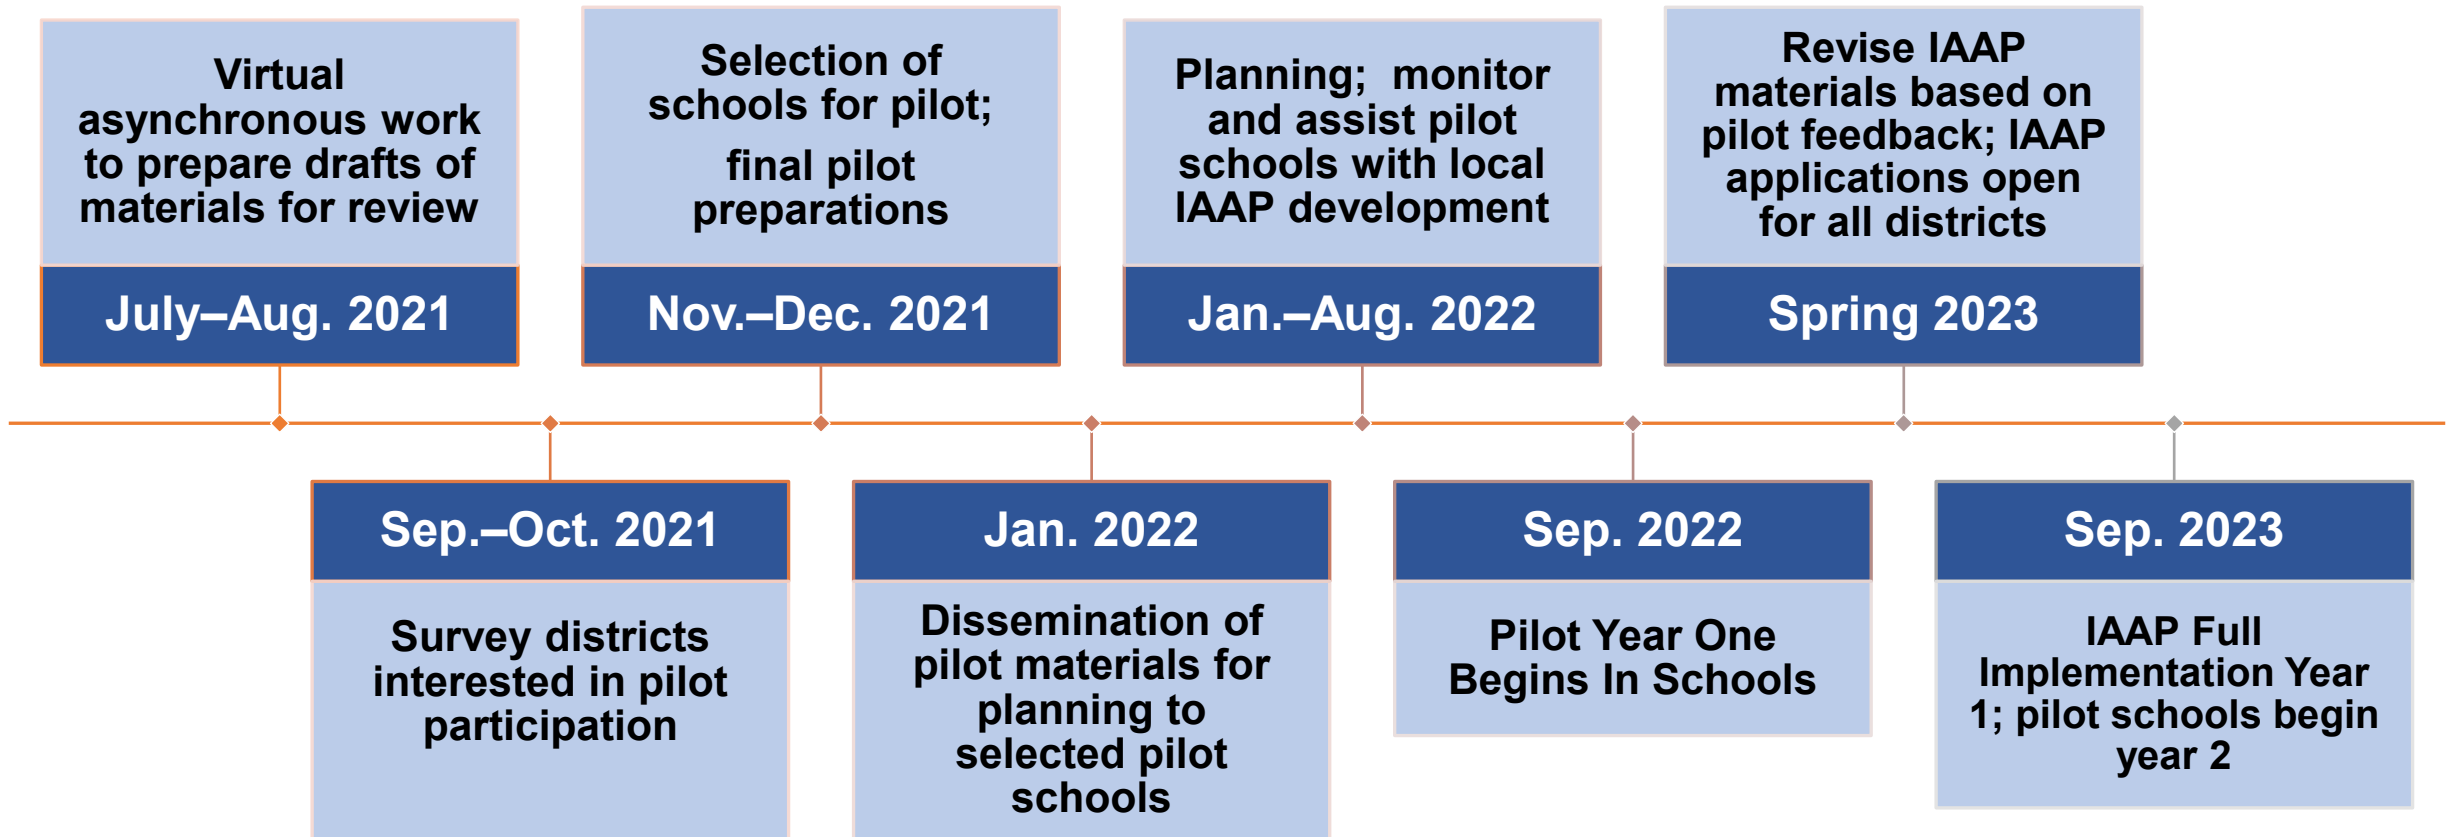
Virtual asynchronous work to prepare drafts of materials for review

July–Aug. 2021

Sep.–Oct. 2021

Survey districts interested in pilot participation

Selection of schools for pilot;

final pilot preparations

Nov.–Dec. 2021

Jan. 2022

Dissemination of pilot materials for planning to selected pilot schools

Planning; monitor and assist pilot schools with local IAAP development

Jan.–Aug. 2022

Sep. 2022

Pilot Year One Begins In Schools

Revise IAAP materials based on pilot feedback; IAAP applications open for all districts

Spring 2023

Sep. 2023

IAAP Full Implementation Year 1; pilot schools begin year 2